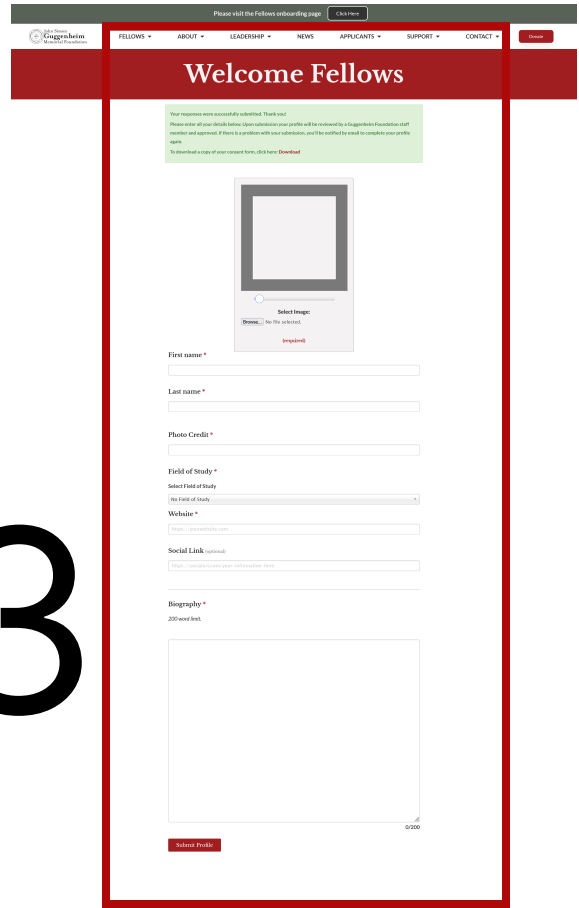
Please visit the Fellows onboarding page Click Here

John Simon Guggenheim Memorial Foundation

FELLOWS ▾ ABOUT ▾ LEADERSHIP ▾ NEWS APPLICANTS ▾ SUPPORT ▾ CONTACT ▾ Donate

Welcome Fellows

Your responses were successfully submitted. Thank you!

Please enter all your details below. Upon submission your profile will be reviewed by a Guggenheim Foundation staff member and approved. If there is a problem with your submission, you'll be notified by email to complete your profile again.

To download a copy of your consent form, click here: Download

Select Image:

Browse... No file selected.

(required)

First name *

Last name *

Photo Credit *

Field of Study *

Select Field of Study

No Field of Study

Website *

https://yourwebsite.com

Social Link (optional)

https://socialsite.com/your-info-goes-here

Biography *

200 word limit.

0/200

Submit Profile

3